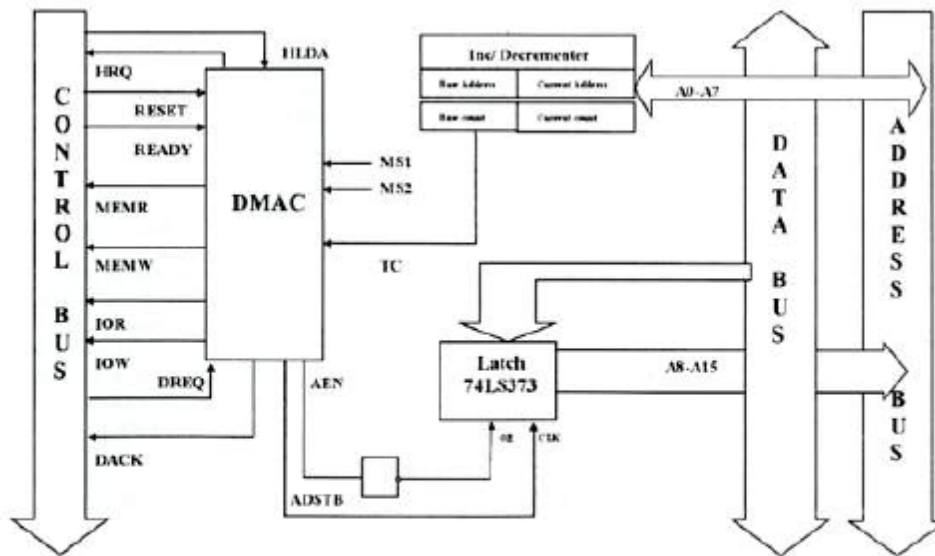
CONTROL BUS

HLDA
HRQ
RESET
READY
MEMR
MEMW
IOR
IOW
DREQ
DACK

DMAC

MS1
MS2
TC
AEN
ADSTB

Inc/ Decrementer
Base address
Current address
Base count
Current count

A0-A7

Latch
74LS373
OE
CLK

A8-A15

DATA BUS

ADDRESS BUS